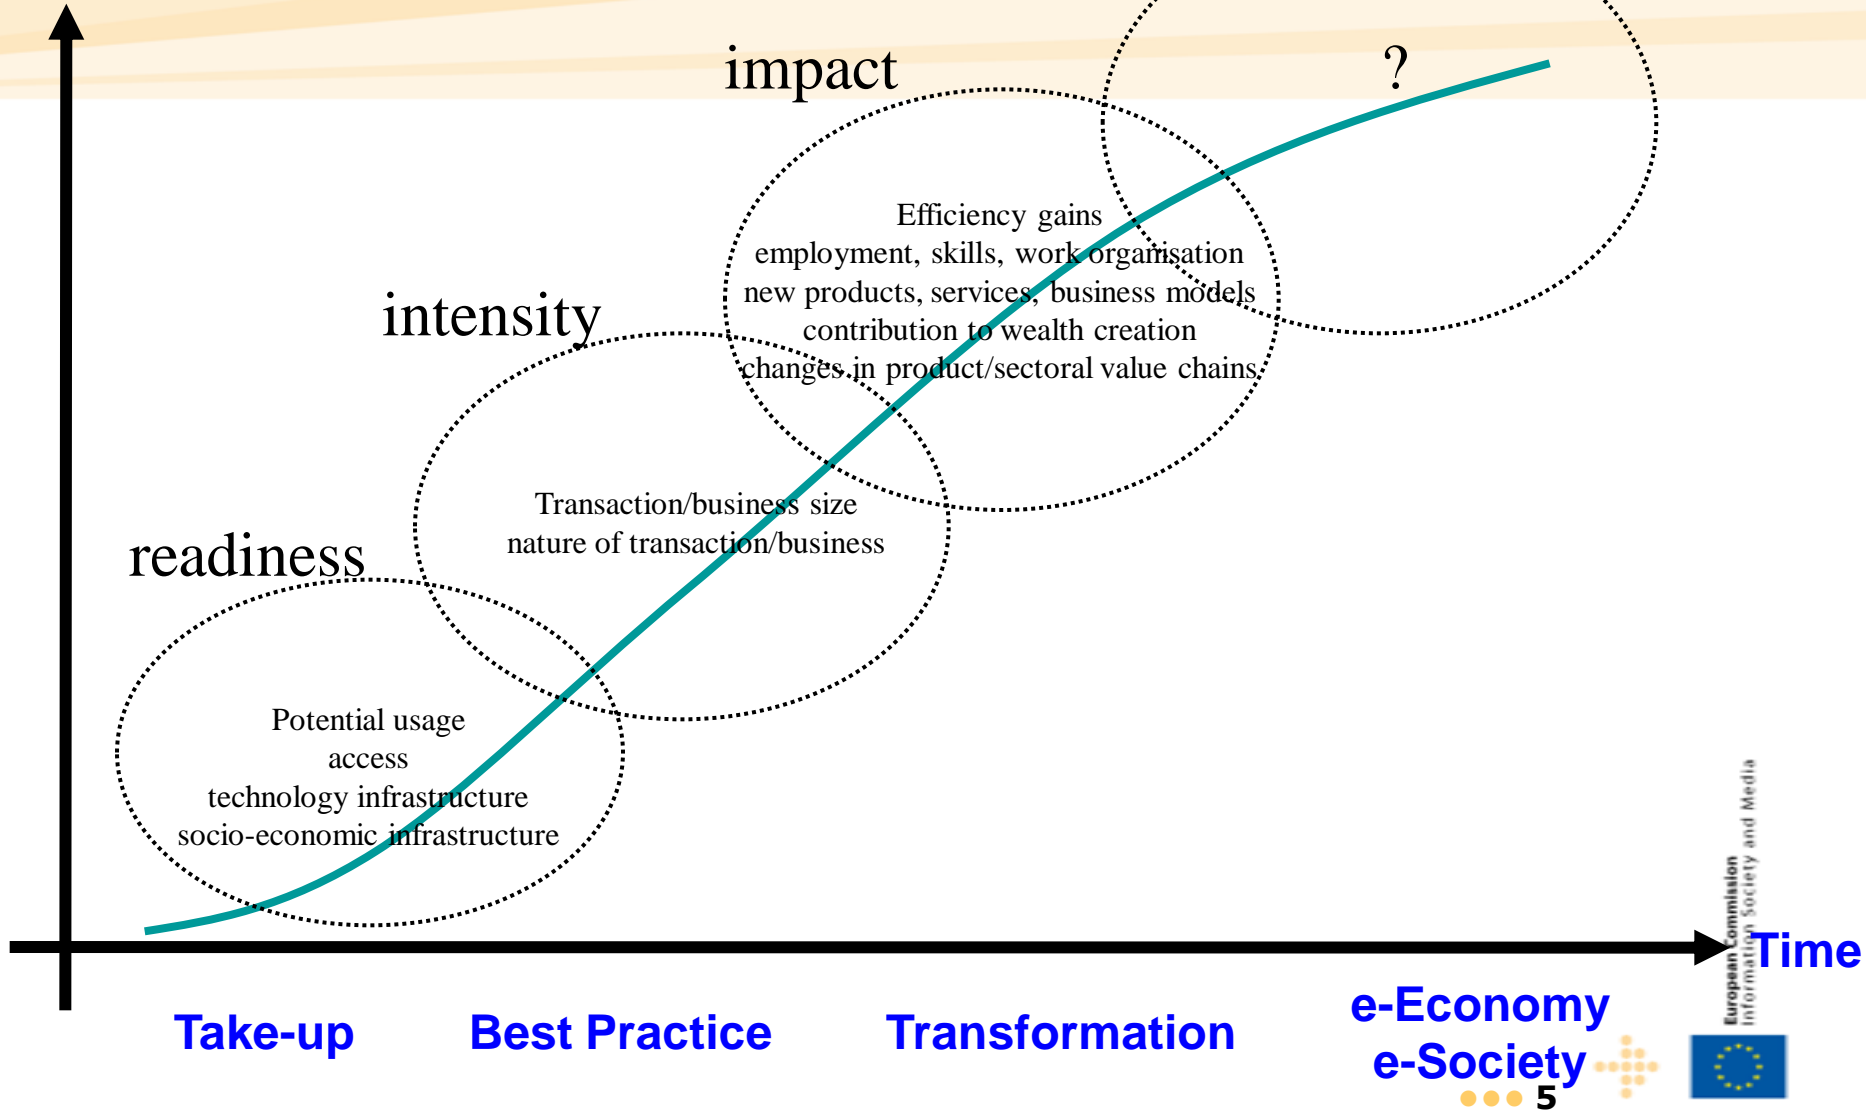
impact

?

Efficiency gains
employment, skills, work organisation
new products, services, business models
contribution to wealth creation
changes in product/sectoral value chains

intensity

Transaction/business size
nature of transaction/business

readiness

Potential usage
access
technology infrastructure
socio-economic infrastructure

Time

Take-up

Best Practice

Transformation

e-Economy
e-Society

European Commission
Information Society and Media

5